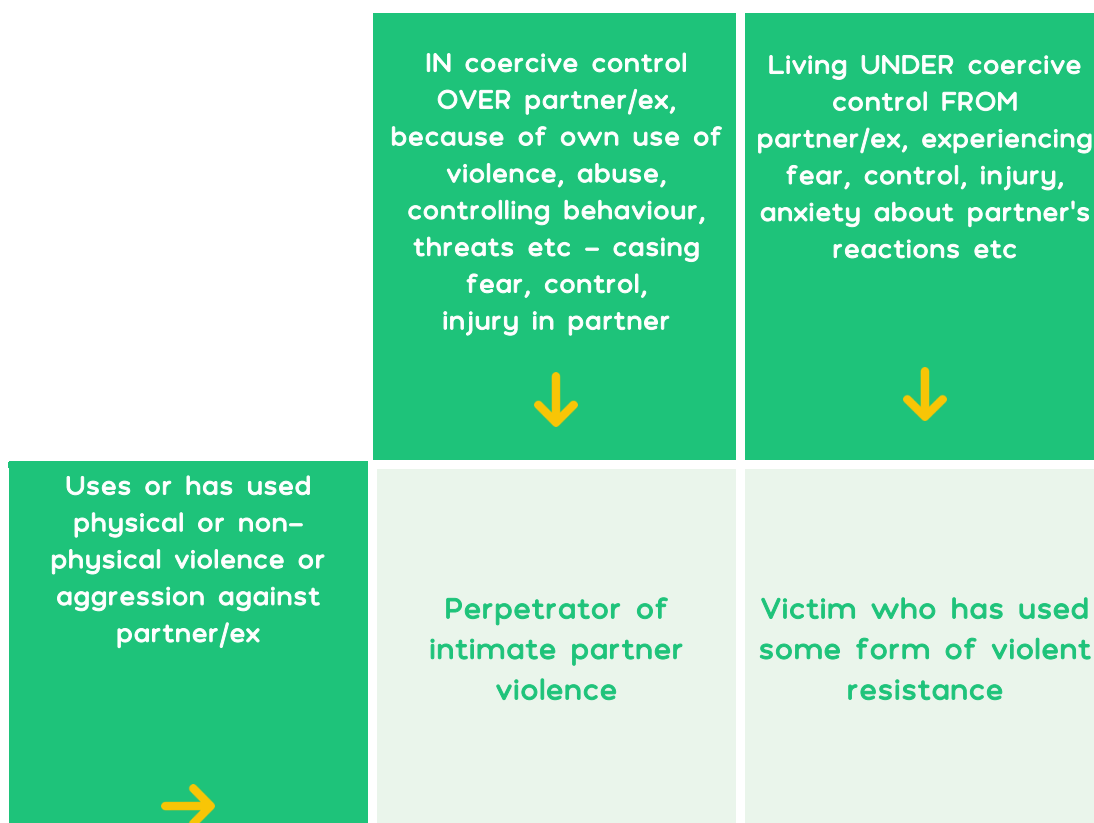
| | IN coercive control OVER partner/ex, because of own use of violence, abuse, controlling behaviour, threats etc – casing fear, control, injury in partner | Living UNDER coercive control FROM partner/ex, experiencing fear, control, injury, anxiety about partner's reactions etc |
|---|---|---|
| Uses or has used physical or non-physical violence or aggression against partner/ex | Perpetrator of intimate partner violence | Victim who has used some form of violent resistance |